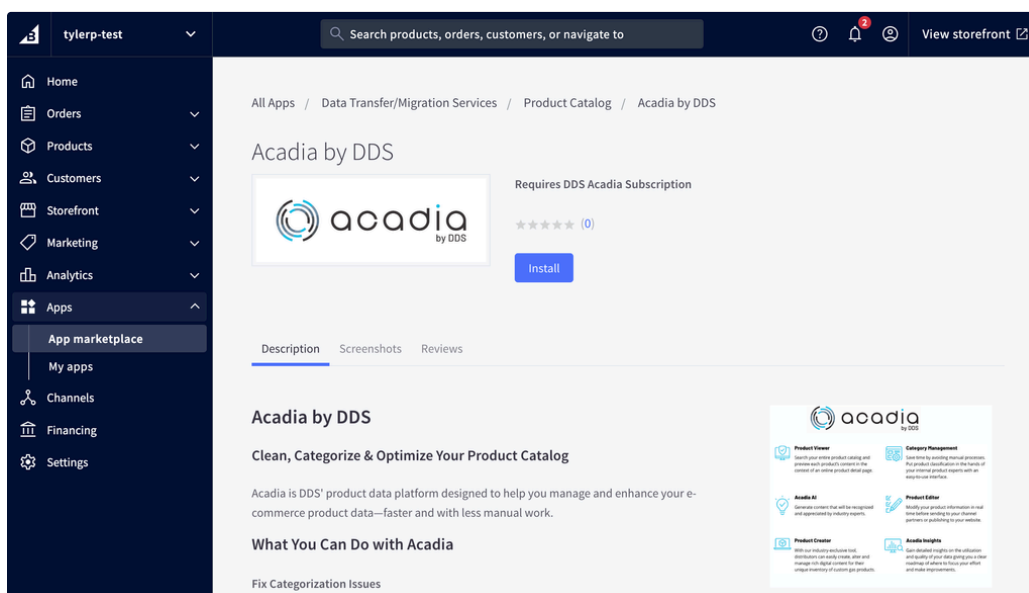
tylerp-test

Search products, orders, customers, or navigate to

2

View storefront

Home
Orders
Products
Customers
Storefront
Marketing
Analytics
Apps
App marketplace
My apps
Channels
Financing
Settings

All Apps / Data Transfer/Migration Services / Product Catalog / Acadia by DDS

Acadia by DDS

acadia by DDS

Requires DDS Acadia Subscription

(0)

Install

Description Screenshots Reviews

Acadia by DDS

Clean, Categorize & Optimize Your Product Catalog

Acadia is DDS' product data platform designed to help you manage and enhance your e-commerce product data—faster and with less manual work.

What You Can Do with Acadia

Fix Categorization Issues

acadia by DDS

Product Viewer
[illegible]

Category Management
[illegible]

Acadia AI
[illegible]

Product Editor
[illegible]

Product Creator
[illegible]

Acadia Insights
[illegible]